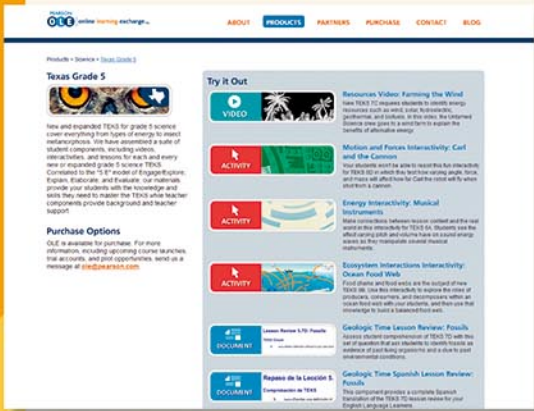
PEARSON OLE online learning exchange

ABOUT PRODUCTS PARTNERS PURCHASE CONTACT BLOG

Products » Science » Texas Grade 5

Texas Grade 5

New and expanded TEKS for grade 5 science cover everything from types of energy to insect metamorphosis. We have assembled a suite of student components, including videos, interactivities, and lessons for each and every new or expanded grade 5 science TEKS. Correlated to the "5 E" model of Engage/Explore/Explain, Elaborate, and Evaluate, our materials provide your students with the knowledge and skills they need to master the TEKS while teacher components provide background and teacher support.

Purchase Options

OLE is available for purchase. For more information, including upcoming course launches, trial accounts, and pilot opportunities, send us a message at ole@pearson.com

Try it Out

VIDEO
Resources Video: Farming the Wind
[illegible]

ACTIVITY
Motion and Forces Interactivity: Carl and the Cannon
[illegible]

ACTIVITY
Energy Interactivity: Musical Instruments
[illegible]

ACTIVITY
Ecosystem Interactivity: Ocean Food Web
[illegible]

DOCUMENT
Lesson Review 5.7D: Fossils
Geologic Time Lesson Review: Fossils
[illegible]

DOCUMENT
Repaso de la Lección 5.
Geologic Time Spanish Lesson Review: Fossils
This component provides a complete Spanish translation of the TEKS 7D lesson review for your English Language Learners.